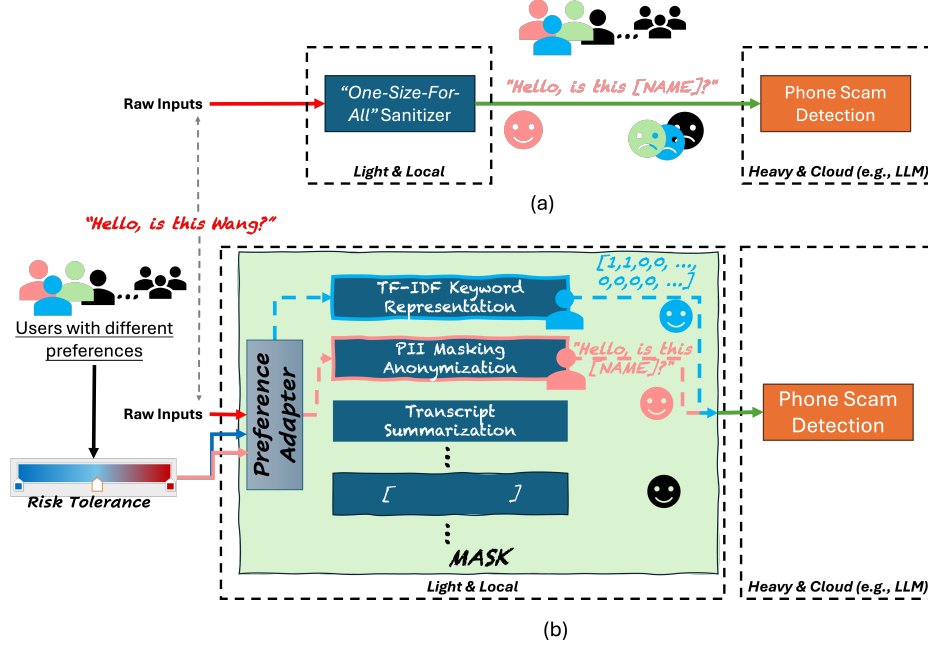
Raw Inputs

"One-Size-For-All" Sanitizer

"Hello, is this [NAME]?"

Phone Scam Detection

Light & Local

Heavy & Cloud (e.g., LLM)

(a)

"Hello, is this Wang?"

Users with different preferences

Risk Tolerance

Raw Inputs

Preference Adapter

[1,1,0,0, ..., 0,0,0,0, ...]

TF-IDF Keyword Representation

PII Masking Anonymization

"Hello, is this [NAME]?"

Transcript Summarization

[ ]

MASK

Phone Scam Detection

Light & Local

Heavy & Cloud (e.g., LLM)

(b)